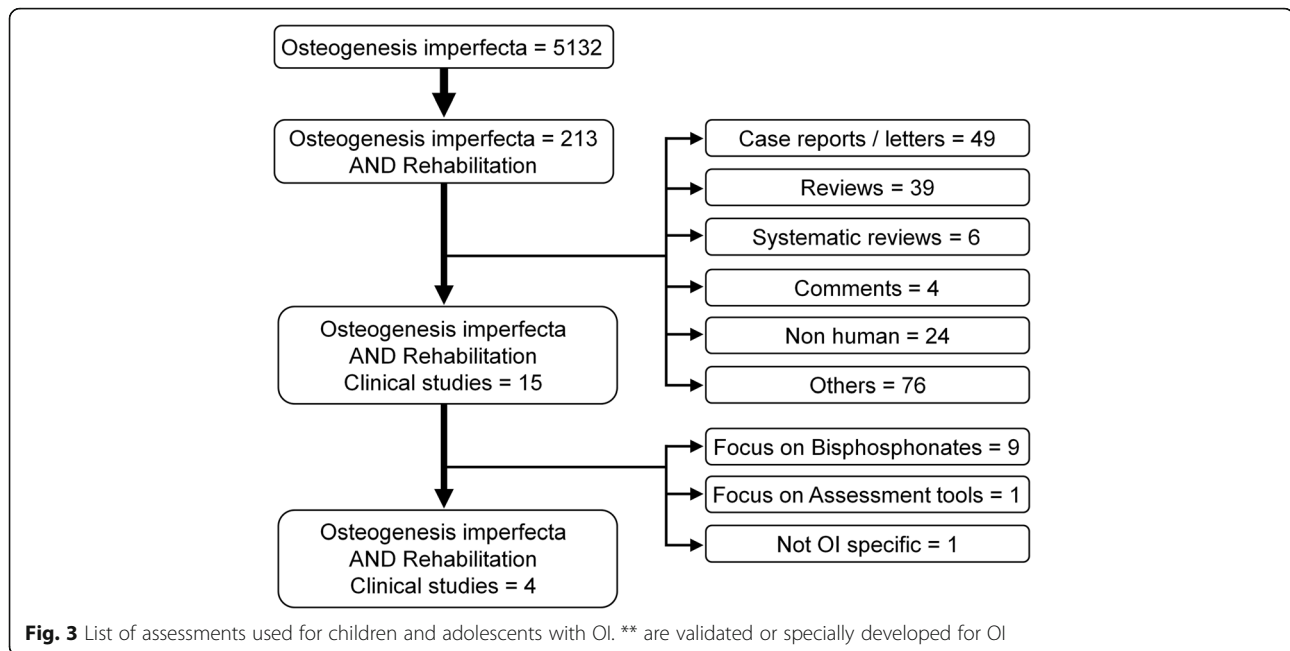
Osteogenesis imperfecta = 5132

Osteogenesis imperfecta = 213
AND Rehabilitation

Case reports / letters = 49

Reviews = 39

Systematic reviews = 6

Comments = 4

Non human = 24

Others = 76

Osteogenesis imperfecta
AND Rehabilitation
Clinical studies = 15

Focus on Bisphosphonates = 9

Focus on Assessment tools = 1

Not OI specific = 1

Osteogenesis imperfecta
AND Rehabilitation
Clinical studies = 4

**Fig. 3** List of assessments used for children and adolescents with OI. ** are validated or specially developed for OI